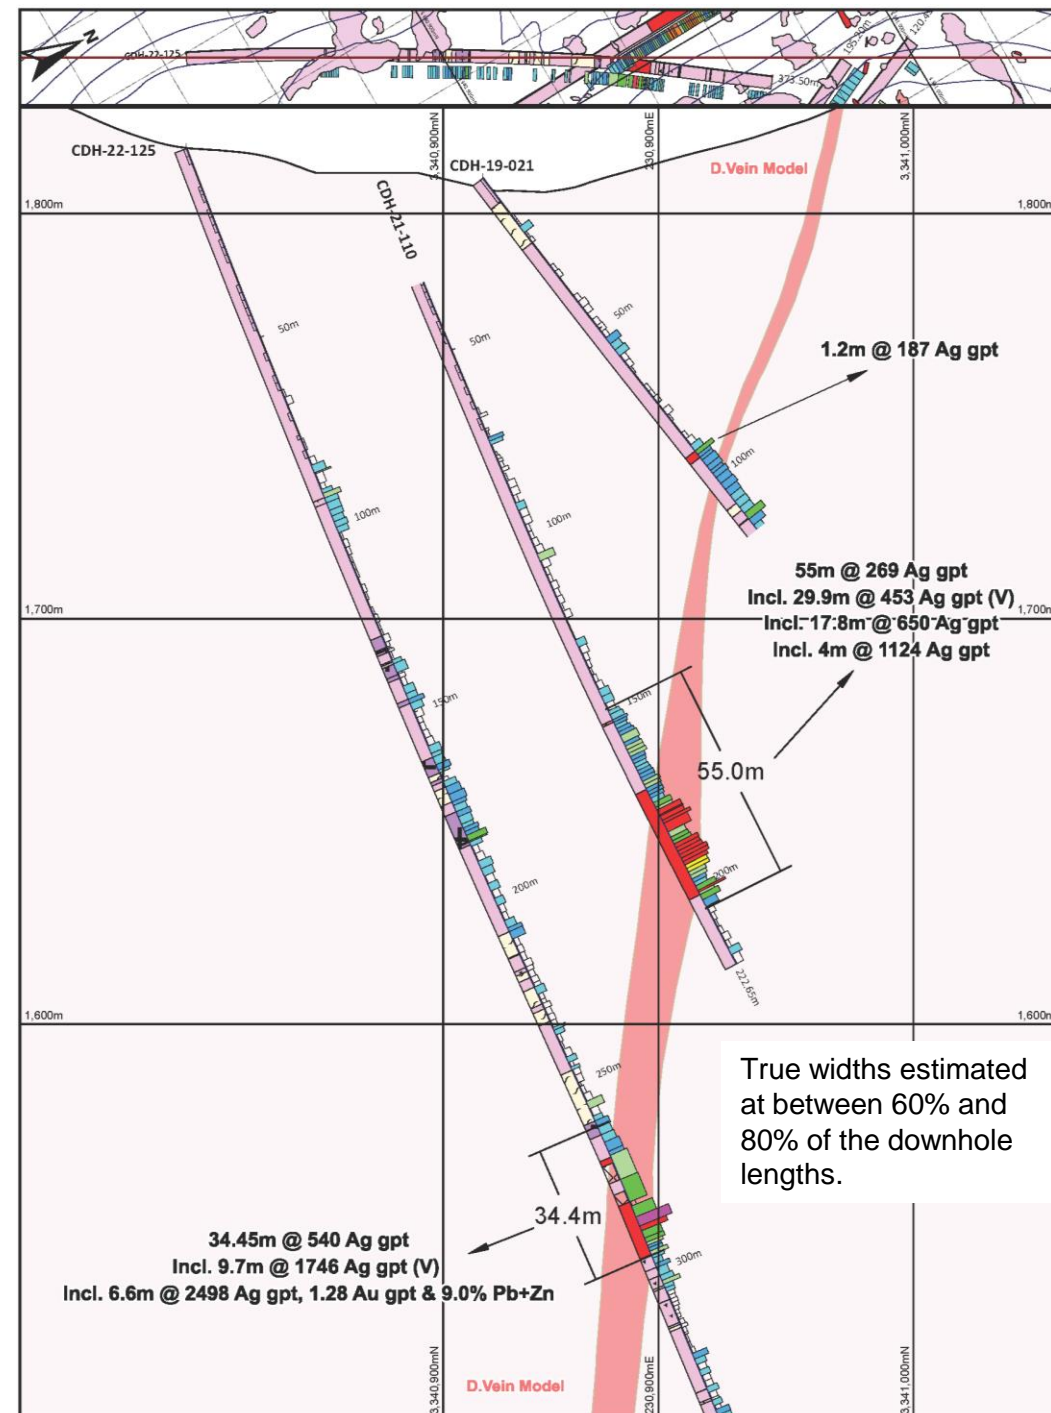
N

CDH-22-125

373.50m

CDH-22-125

CDH-19-021

3,340,900mN

230,900mE

3,341,000mN

D.Vein Model

1,800m

1,800m

CDH-21-110

50m

50m

50m

1.2m @ 187 Ag gpt

100m

100m

100m

55m @ 269 Ag gpt
Incl. 29.9m @ 453 Ag gpt (V)
Incl. 17.8m @ 650 Ag gpt
Incl. 4m @ 1124 Ag gpt

1,700m

1,700m

150m

150m

55.0m

200m

200m

222.65m

1,600m

1,600m

True widths estimated at between 60% and 80% of the downhole lengths.

250m

34.4m

300m

34.45m @ 540 Ag gpt
Incl. 9.7m @ 1746 Ag gpt (V)
Incl. 6.6m @ 2498 Ag gpt, 1.28 Au gpt & 9.0% Pb+Zn

3,340,900mN

D.Vein Model

230,900mE

3,341,000mN